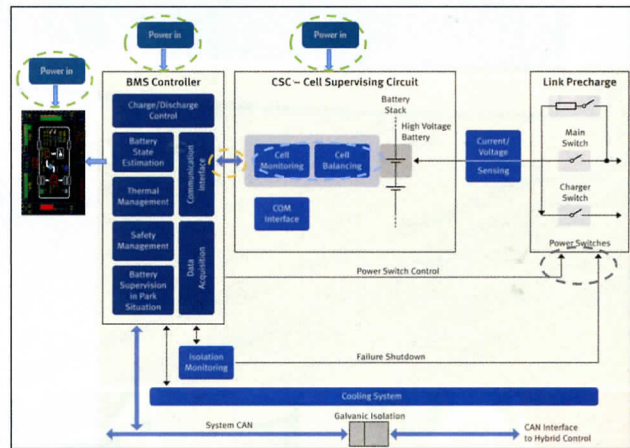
Power in

Power in

Power in

BMS Controller

Charge/Discharge Control

Battery State Estimation

Thermal Management

Safety Management

Battery Supervision in Park Situation

Communication Interface

Data Acquisition

CSC – Cell Supervising Circuit

Battery Stack

High Voltage Battery

Cell Monitoring

Cell Balancing

COM Interface

Current/ Voltage Sensing

Link Precharge

Main Switch

Charger Switch

Power Switches

Power Switch Control

Isolation Monitoring

Failure Shutdown

Cooling System

System CAN

Galvanic Isolation

CAN Interface to Hybrid Control